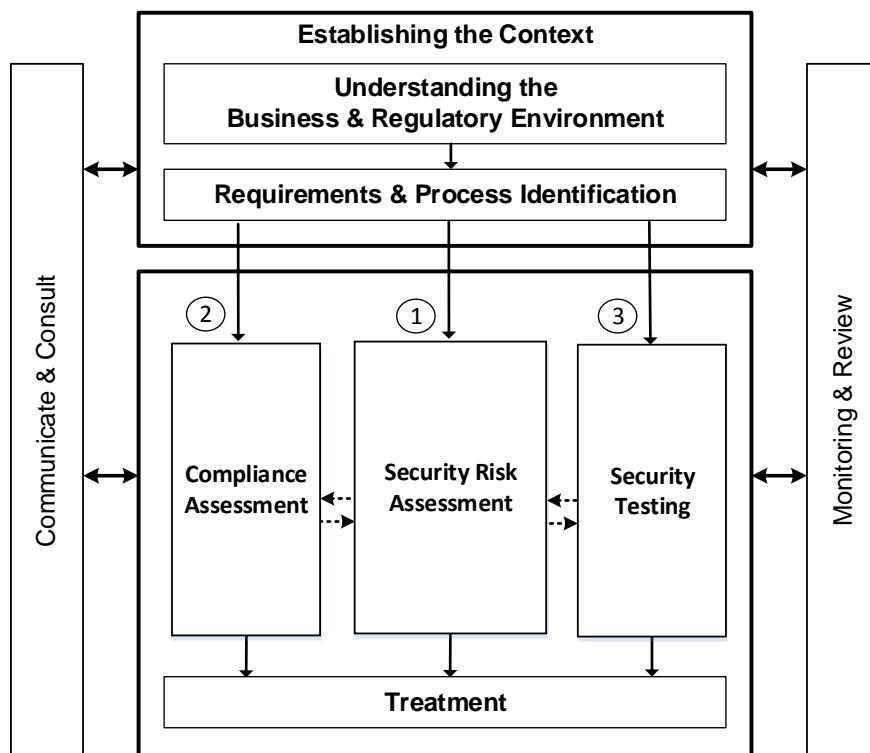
Establishing the Context

Understanding the Business & Regulatory Environment

Requirements & Process Identification

Communicate & Consult

Monitoring & Review

2

1

3

Compliance Assessment

Security Risk Assessment

Security Testing

Treatment